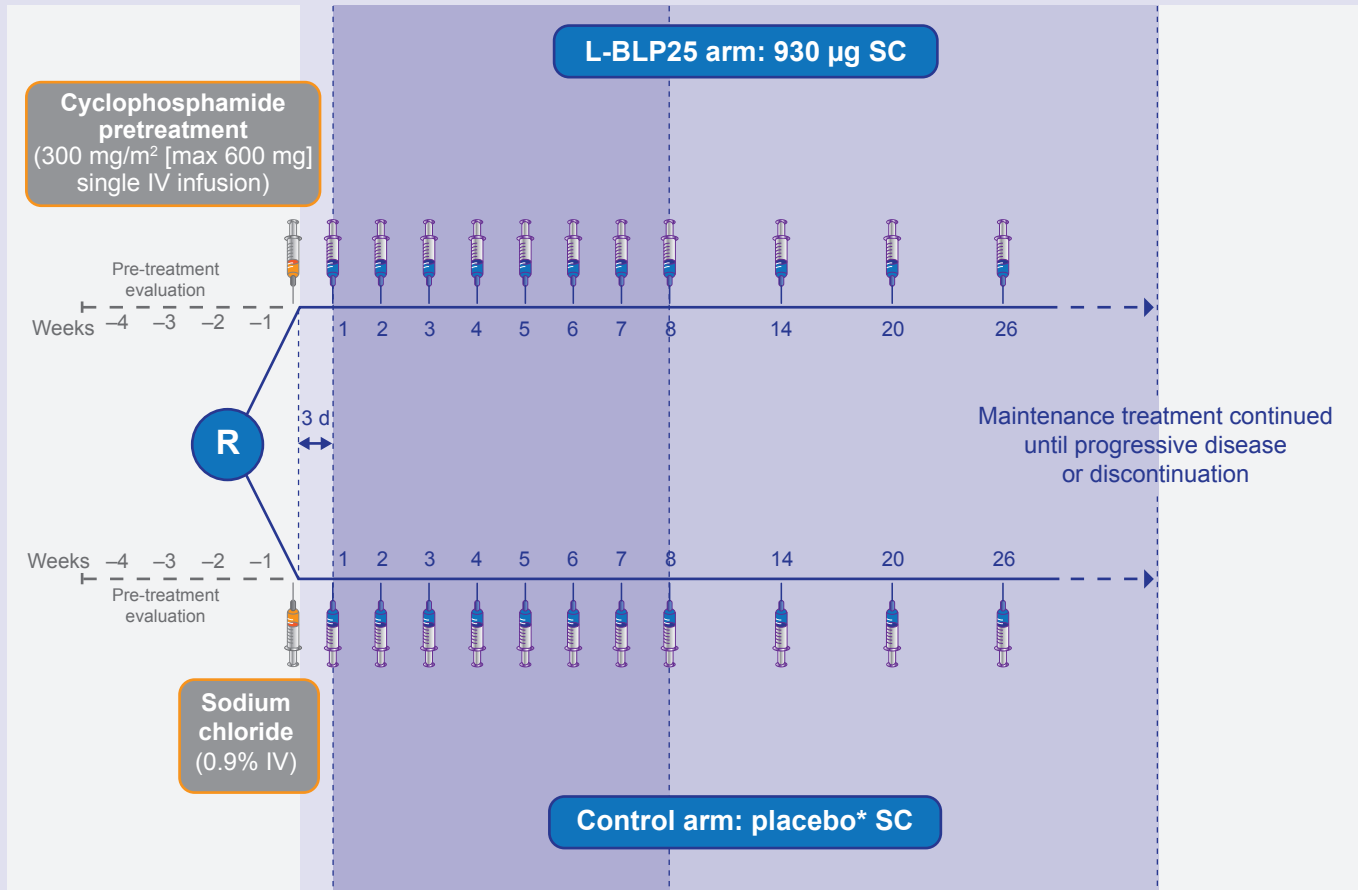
L-BLP25 arm: 930 µg SC

Cyclophosphamide pretreatment (300 mg/m$^2$ [max 600 mg] single IV infusion)

Pre-treatment evaluation

Weeks –4 –3 –2 –1 1 2 3 4 5 6 7 8 14 20 26

R

3 d

Maintenance treatment continued until progressive disease or discontinuation

Weeks –4 –3 –2 –1 1 2 3 4 5 6 7 8 14 20 26

Pre-treatment evaluation

Sodium chloride (0.9% IV)

Control arm: placebo* SC